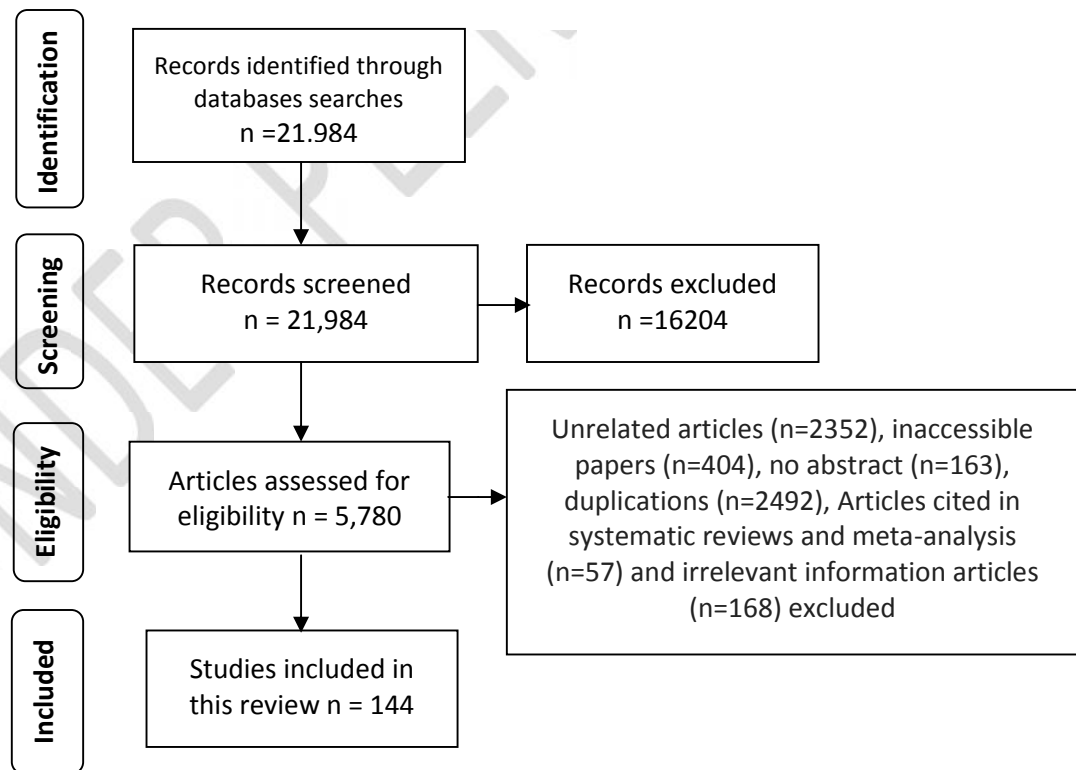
Identification

Records identified through databases searches
n =21.984

Screening

Records screened
n = 21,984

Records excluded
n =16204

Eligibility

Articles assessed for eligibility n = 5,780

Unrelated articles (n=2352), inaccessible papers (n=404), no abstract (n=163), duplications (n=2492), Articles cited in systematic reviews and meta-analysis (n=57) and irrelevant information articles (n=168) excluded

Included

Studies included in this review n = 144